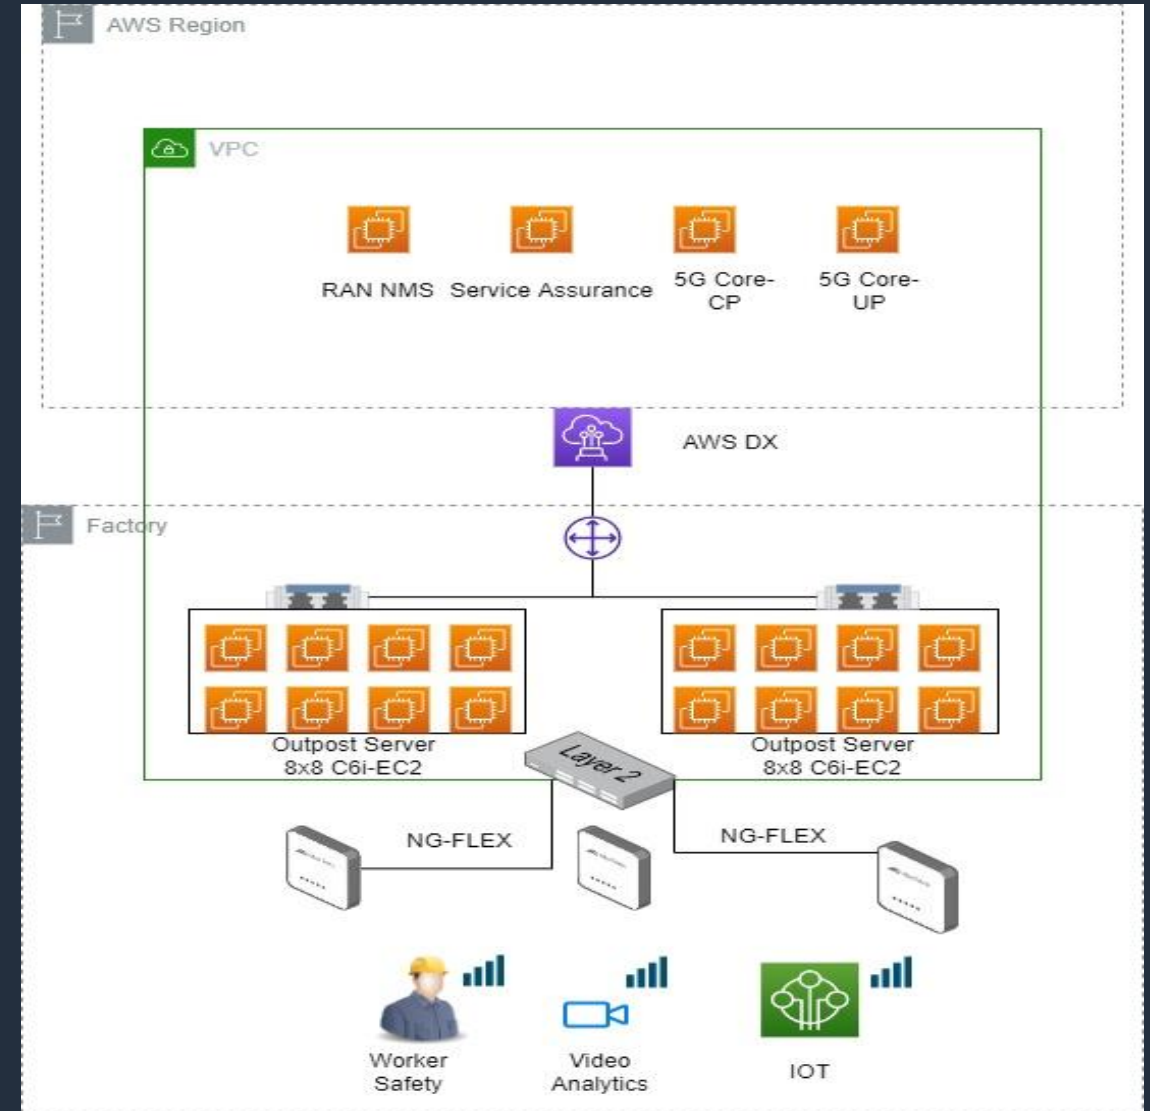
AWS Region

VPC

RAN NMS

Service Assurance

5G Core-CP

5G Core-UP

AWS DX

Factory

Outpost Server 8x8 C6i-EC2

Layer 2

Outpost Server 8x8 C6i-EC2

NG-FLEX

NG-FLEX

Worker Safety

Video Analytics

IOT